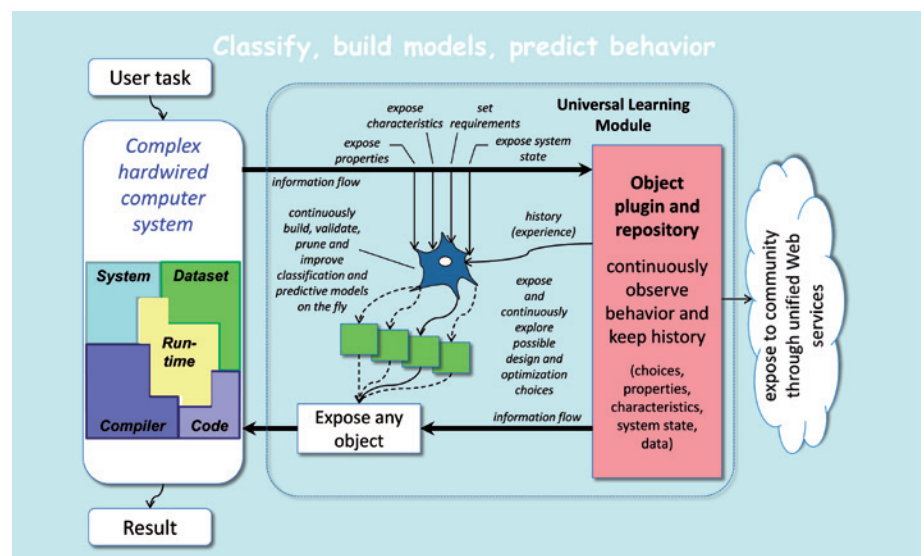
Classify, build models, predict behavior

User task

Complex hardwired computer system

System

Dataset

Run-time

Compiler

Code

Result

Universal Learning Module

expose characteristics

set requirements

expose properties

expose system state

information flow

continuously build, validate, prune and improve classification and predictive models on the fly

history (experience)

expose and continuously explore possible design and optimization choices

Object plugin and repository

continuously observe behavior and keep history

(choices, properties, characteristics, system state, data)

information flow

Expose any object

expose to community through unified Web services